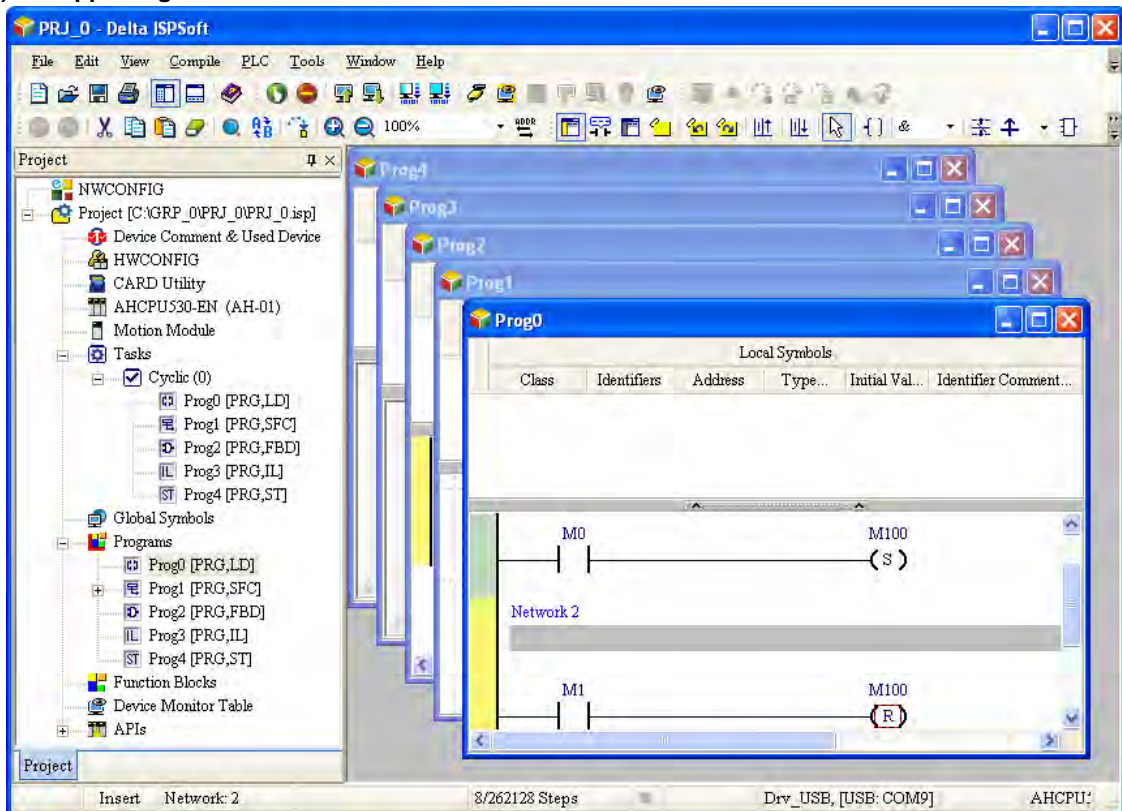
PRJ_0 - Delta ISPSoft

File Edit View Compile PLC Tools Window Help

100%

Project

NWCONFIG
Project [C:\GRP_0\PRJ_0\PRJ_0.isp]
Device Comment & Used Device
HWCONFIG
CARD Utility
AHCPU530-EN (AH-01)
Motion Module
Tasks
Cyclic (0)
Prog0 [PRG,LD]
Prog1 [PRG,SFC]
Prog2 [PRG,FBD]
Prog3 [PRG,IL]
Prog4 [PRG,ST]
Global Symbols
Programs
Prog0 [PRG,LD]
Prog1 [PRG,SFC]
Prog2 [PRG,FBD]
Prog3 [PRG,IL]
Prog4 [PRG,ST]
Function Blocks
Device Monitor Table
APIs

Project

Prog4
Prog3
Prog2
Prog1
Prog0

Local Symbols

| Class | Identifiers | Address | Type... | Initial Val... | Identifier Comment... |
|---|---|---|---|---|---|

M0
M100
S
Network 2
M1
M100
R

Insert Network: 2 8/262128 Steps Drv_USB, [USB: COM9] AHCPU